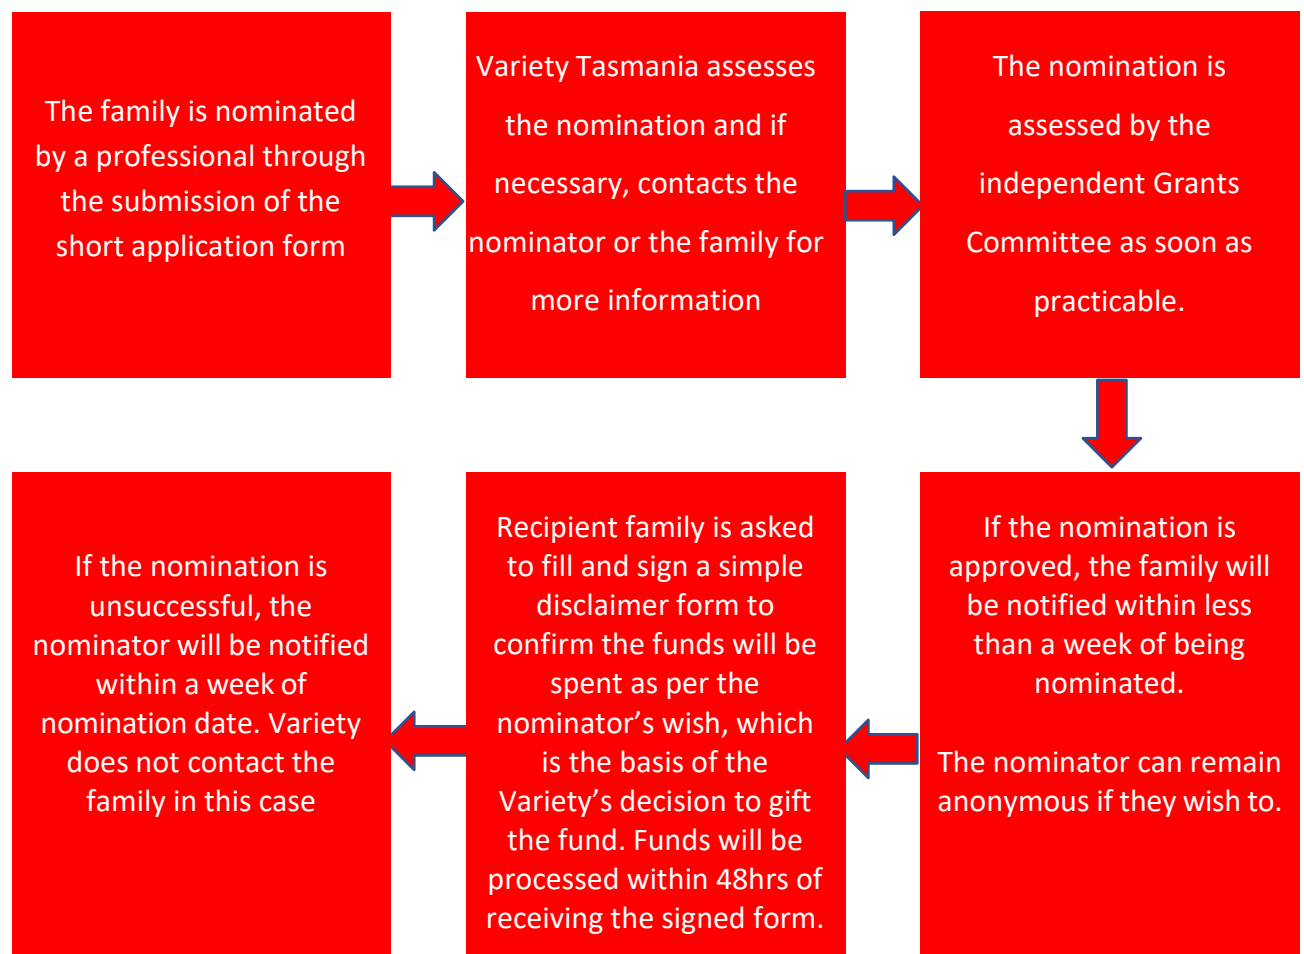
The family is nominated by a professional through the submission of the short application form

Variety Tasmania assesses the nomination and if necessary, contacts the nominator or the family for more information

The nomination is assessed by the independent Grants Committee as soon as practicable.

If the nomination is approved, the family will be notified within less than a week of being nominated.

The nominator can remain anonymous if they wish to.

Recipient family is asked to fill and sign a simple disclaimer form to confirm the funds will be spent as per the nominator's wish, which is the basis of the Variety's decision to gift the fund. Funds will be processed within 48hrs of receiving the signed form.

If the nomination is unsuccessful, the nominator will be notified within a week of nomination date. Variety does not contact the family in this case